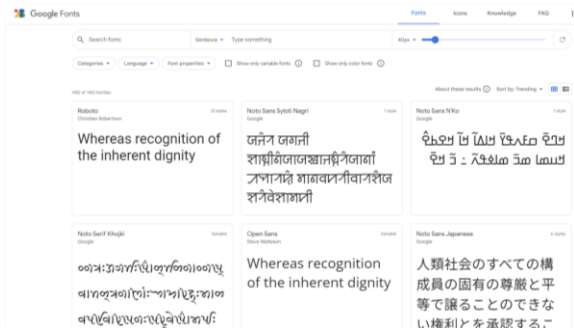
Google Fonts

Fonts Icons Knowledge FAQ

Search fonts

Sentence Type something

40px

Categories Language Font properties Show only variable fonts Show only color fonts

1482 of 1482 families

About these results Sort by: Trending

Roboto
Christian Robertson
12 styles

Whereas recognition of the inherent dignity

Noto Sans Syloti Nagri
Google
1 style

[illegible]

Noto Sans N'Ko
Google
1 style

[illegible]

Noto Serif Khojki
Google
Variable

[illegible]

Open Sans
Steve Matteson
Variable

Whereas recognition of the inherent dignity

Noto Sans Japanese
Google
6 styles

人類社会のすべての構成員の固有の尊厳と平等で譲ることのできない権利とを承認するこ